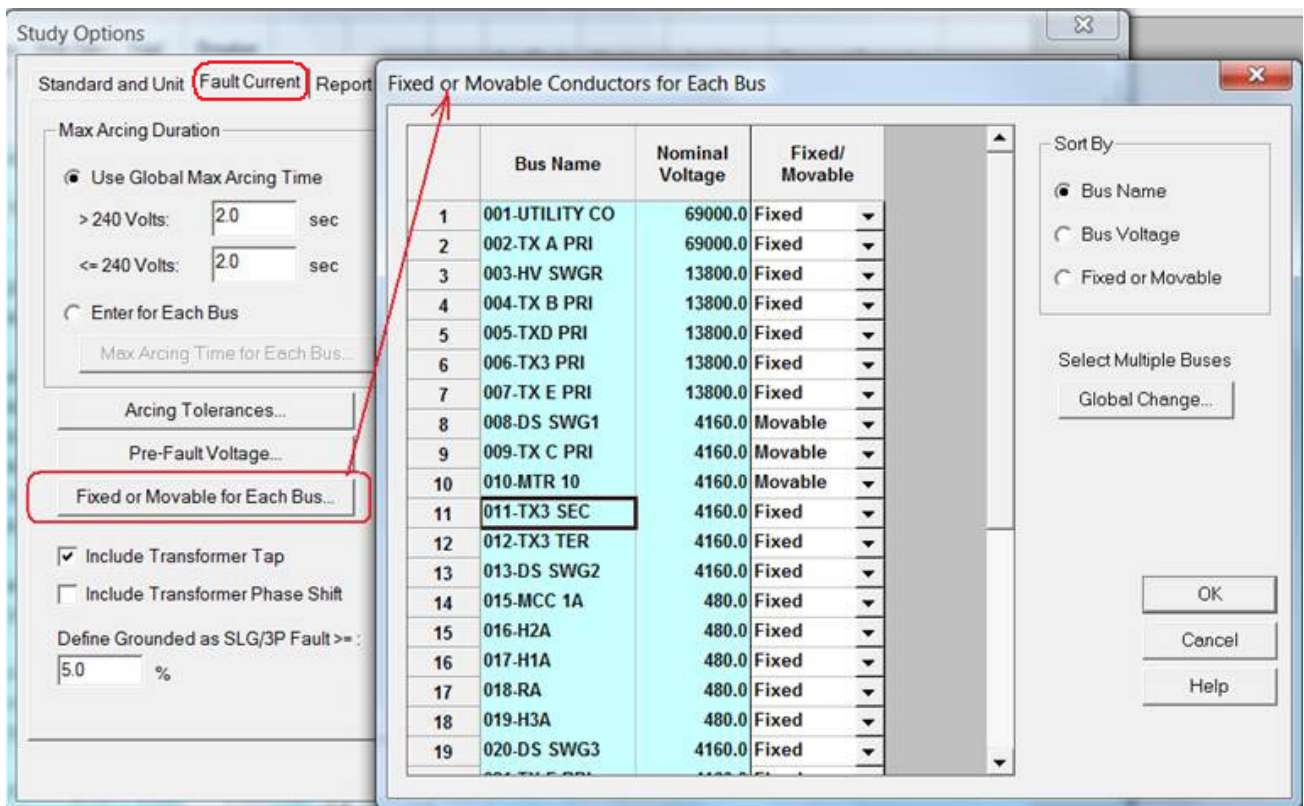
Study Options

Standard and Unit | Fault Current | Report

Max Arcing Duration

Use Global Max Arcing Time

> 240 Volts: 2.0 sec

<= 240 Volts: 2.0 sec

Enter for Each Bus

Max Arcing Time for Each Bus...

Arcing Tolerances...

Pre-Fault Voltage...

Fixed or Movable for Each Bus...

Include Transformer Tap

Include Transformer Phase Shift

Define Grounded as SLG/3P Fault >= :

5.0 %

Fixed or Movable Conductors for Each Bus

| | Bus Name | Nominal Voltage | Fixed/ Movable |
|---|---|---|---|
| 1 | 001-UTILITY CO | 69000.0 | Fixed |
| 2 | 002-TX A PRI | 69000.0 | Fixed |
| 3 | 003-HV SWGR | 13800.0 | Fixed |
| 4 | 004-TX B PRI | 13800.0 | Fixed |
| 5 | 005-TXD PRI | 13800.0 | Fixed |
| 6 | 006-TX3 PRI | 13800.0 | Fixed |
| 7 | 007-TX E PRI | 13800.0 | Fixed |
| 8 | 008-DS SWG1 | 4160.0 | Movable |
| 9 | 009-TX C PRI | 4160.0 | Movable |
| 10 | 010-MTR 10 | 4160.0 | Movable |
| 11 | 011-TX3 SEC | 4160.0 | Fixed |
| 12 | 012-TX3 TER | 4160.0 | Fixed |
| 13 | 013-DS SWG2 | 4160.0 | Fixed |
| 14 | 015-MCC 1A | 480.0 | Fixed |
| 15 | 016-H2A | 480.0 | Fixed |
| 16 | 017-H1A | 480.0 | Fixed |
| 17 | 018-RA | 480.0 | Fixed |
| 18 | 019-H3A | 480.0 | Fixed |
| 19 | 020-DS SWG3 | 4160.0 | Fixed |

Sort By

Bus Name

Bus Voltage

Fixed or Movable

Select Multiple Buses

Global Change...

OK

Cancel

Help